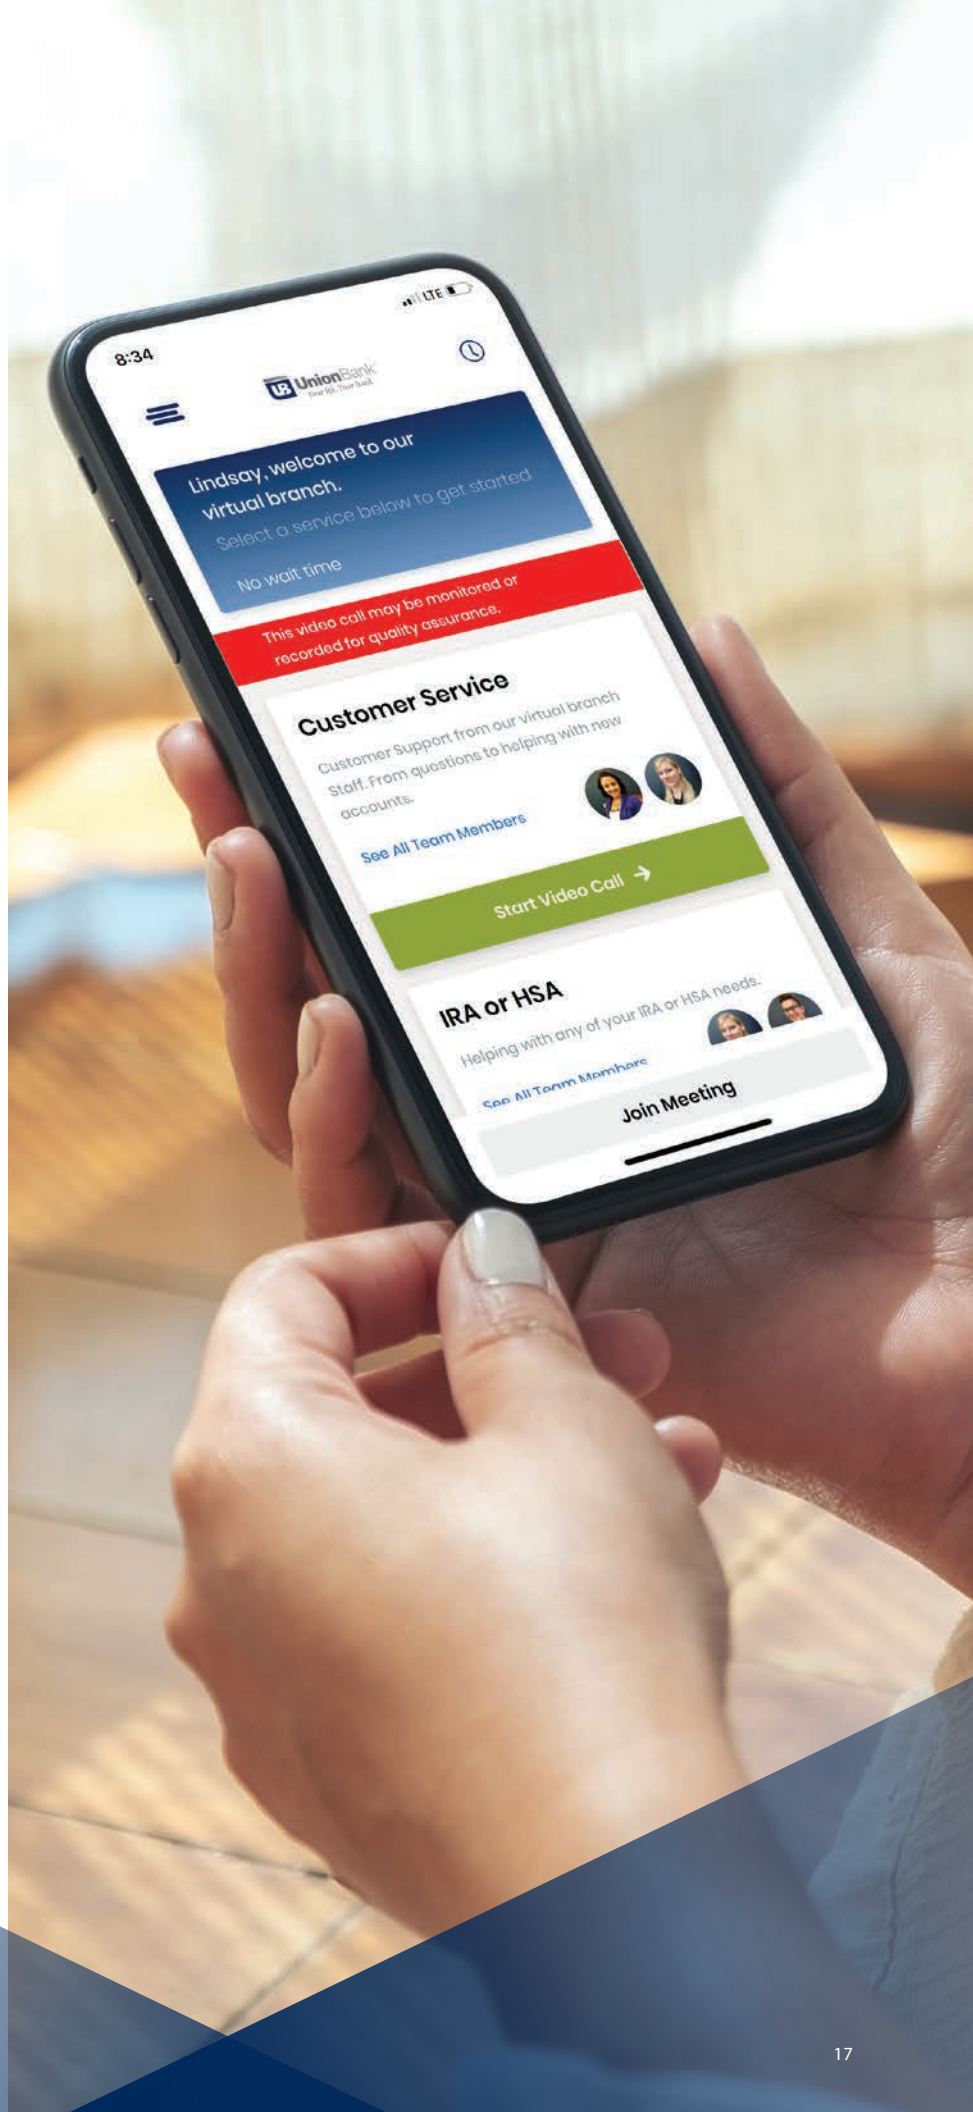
8:34

LTE

UB UnionBank
Your life. Your bank.

Lindsay, welcome to our virtual branch.

Select a service below to get started

No wait time

This video call may be monitored or recorded for quality assurance.

Customer Service

Customer Support from our virtual branch staff. From questions to helping with new accounts.

See All Team Members

Start Video Call →

IRA or HSA

Helping with any of your IRA or HSA needs.

See All Team Members

Join Meeting

17